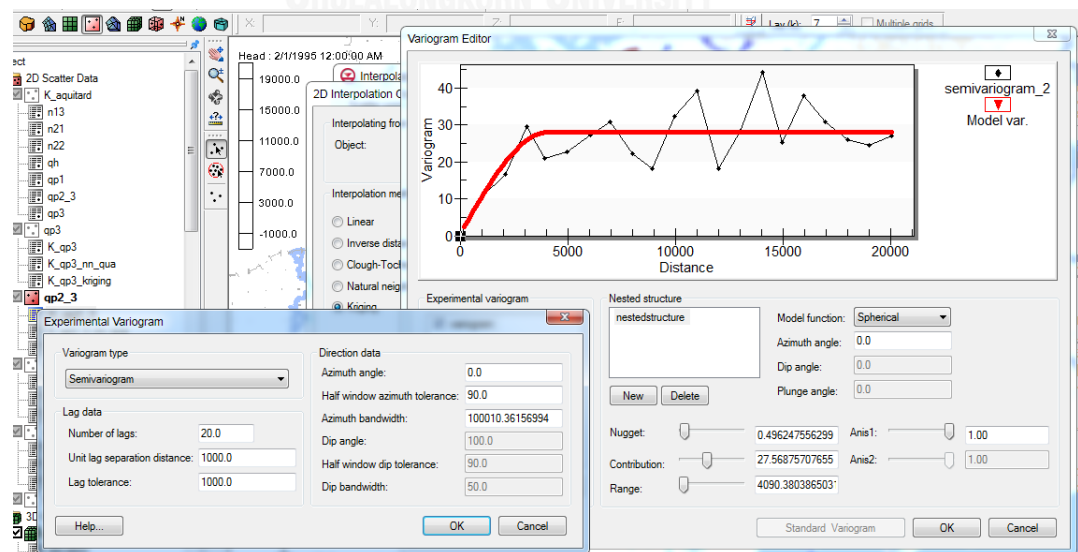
X: Y: Z: F: Lay (k): 7 Multiple grids

ect
2D Scatter Data
K_aquitard
n13
n21
n22
qh
qp1
qp2_3
qp3
qp3
K_qp3
K_qp3_nn_qua
K_qp3_kriging
qp2_3

Head : 2/1/1995 12:00:00 AM
19000.0
15000.0
11000.0
7000.0
3000.0
-1000.0

Interpola
2D Interpolation O
Interpolating fro
Object:
Interpolation me
Linear
Inverse dista
Clough-Toch
Natural neig
Kriging

Variogram Editor

semivariogram_2
Model var.

Variogram
40
30
20
10
0
0 5000 10000 15000 20000
Distance

Experimental variogram
Nested structure
nestedstructure
New Delete
Model function: Spherical
Azimuth angle: 0.0
Dip angle: 0.0
Plunge angle: 0.0
Nugget: 0.496247556299
Contribution: 27.56875707655
Range: 4090.380386503
Anis1: 1.00
Anis2: 1.00
Standard Variogram OK Cancel

Experimental Variogram
Variogram type
Semivariogram
Lag data
Number of lags: 20.0
Unit lag separation distance: 1000.0
Lag tolerance: 1000.0
Direction data
Azimuth angle: 0.0
Half window azimuth tolerance: 90.0
Azimuth bandwidth: 100010.36156994
Dip angle: 100.0
Half window dip tolerance: 90.0
Dip bandwidth: 50.0
Help... OK Cancel